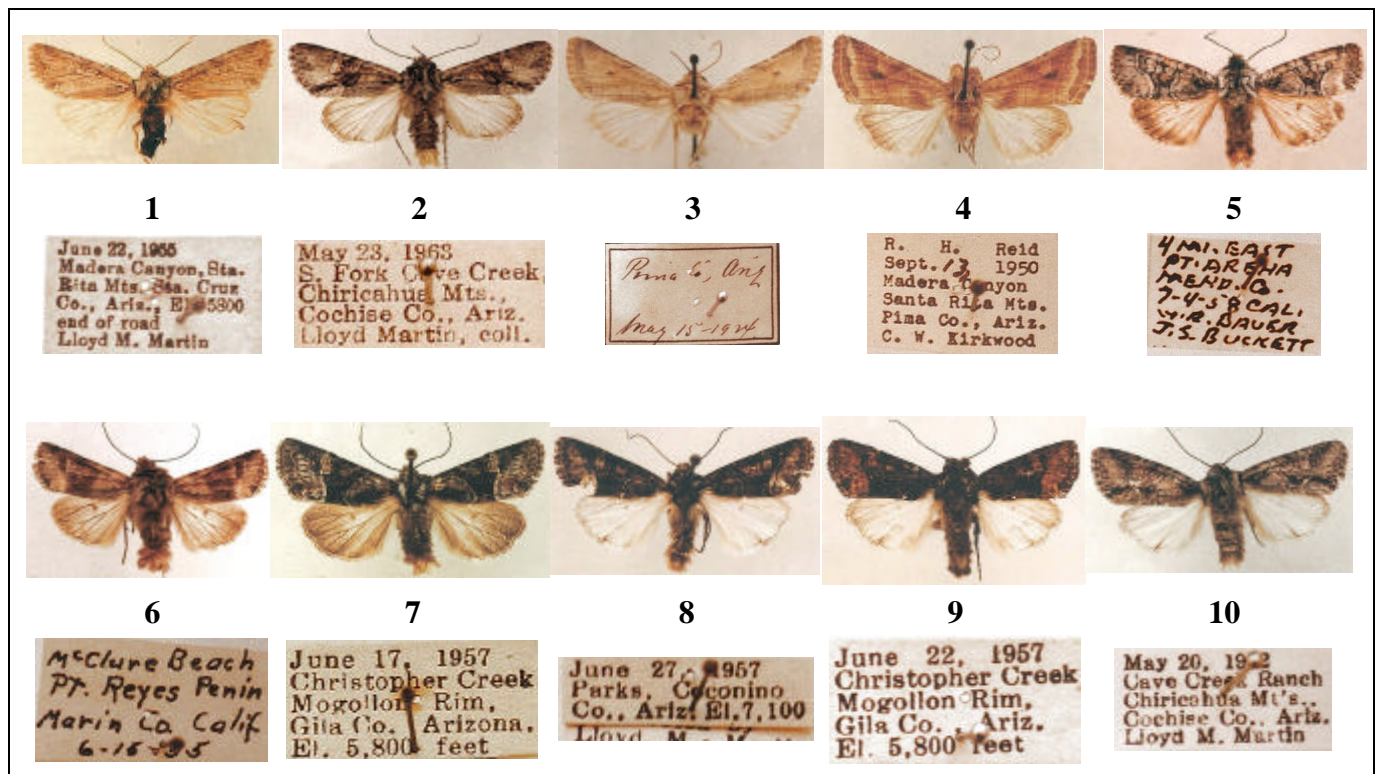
1

June 22, 1955
Madera Canyon, Sta. Rita Mts. Sta. Cruz Co., Ariz. El. 5300
end of road
Lloyd M. Martin

2

May 23, 1963
S. Fork Cave Creek,
Chiricahua Mts.,
Cochise Co., Ariz.
Lloyd Martin, coll.

3

Pima Co, Ariz
May 15 1924

4

R. H. Reid
Sept. 13 1950
Madera Canyon
Santa Rita Mts.
Pima Co., Ariz.
C. W. Kirkwood

5

4 MI. EAST
PT. ARENA
MEND. CO.
7-4-58 CALI.
W.R. BAUER
J.S. BUCKETT

6

McClure Beach
Pt. Reyes Penin
Marin Co. Calif.
6-15-35

7

June 17, 1957
Christopher Creek
Mogollon Rim,
Gila Co. Arizona.
El. 5,800 feet

8

June 27, 1957
Parks, Coconino
Co., Ariz. El. 7,100
Lloyd M. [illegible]

9

June 22, 1957
Christopher Creek
Mogollon Rim,
Gila Co., Ariz.
El. 5,800 feet

10

May 20, 1952
Cave Creek Ranch
Chiricahua Mt's.,
Cochise Co., Ariz.
Lloyd M. Martin